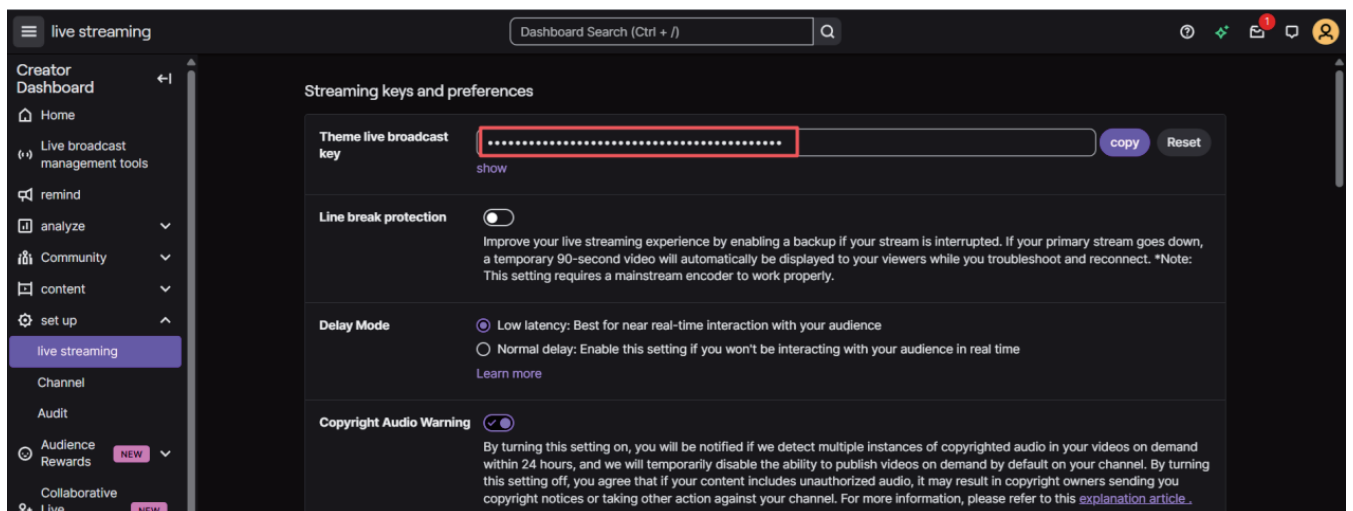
live streaming

Dashboard Search (Ctrl + /)

1

Creator Dashboard

Home

Live broadcast management tools

remind

analyze

Community

content

set up

live streaming

Channel

Audit

Audience Rewards NEW

Collaborative Live NEW

Streaming keys and preferences

Theme live broadcast key

••••••••••••••••••••••••••••••••••••••••

copy

Reset

show

Line break protection

Improve your live streaming experience by enabling a backup if your stream is interrupted. If your primary stream goes down, a temporary 90-second video will automatically be displayed to your viewers while you troubleshoot and reconnect. *Note: This setting requires a mainstream encoder to work properly.

Delay Mode

Low latency: Best for near real-time interaction with your audience

Normal delay: Enable this setting if you won't be interacting with your audience in real time

Learn more

Copyright Audio Warning

By turning this setting on, you will be notified if we detect multiple instances of copyrighted audio in your videos on demand within 24 hours, and we will temporarily disable the ability to publish videos on demand by default on your channel. By turning this setting off, you agree that if your content includes unauthorized audio, it may result in copyright owners sending you copyright notices or taking other action against your channel. For more information, please refer to this explanation article .